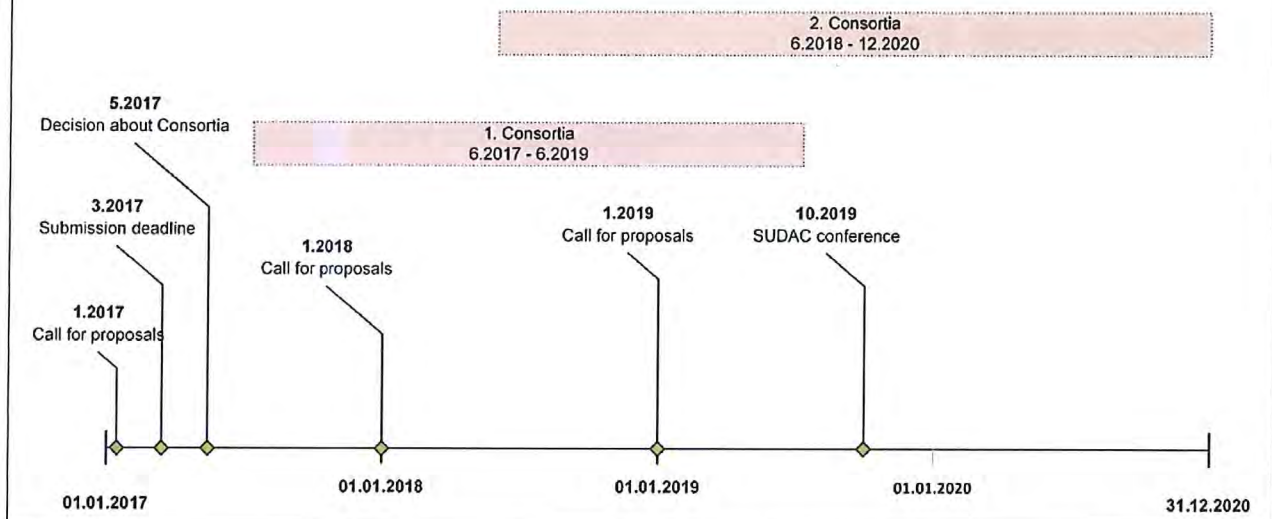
2. Consortia
6.2018 - 12.2020

5.2017
Decision about Consortia

1. Consortia
6.2017 - 6.2019

3.2017
Submission deadline

1.2018
Call for proposals

1.2019
Call for proposals

10.2019
SUDAC conference

1.2017
Call for proposals

01.01.2017

01.01.2018

01.01.2019

01.01.2020

31.12.2020